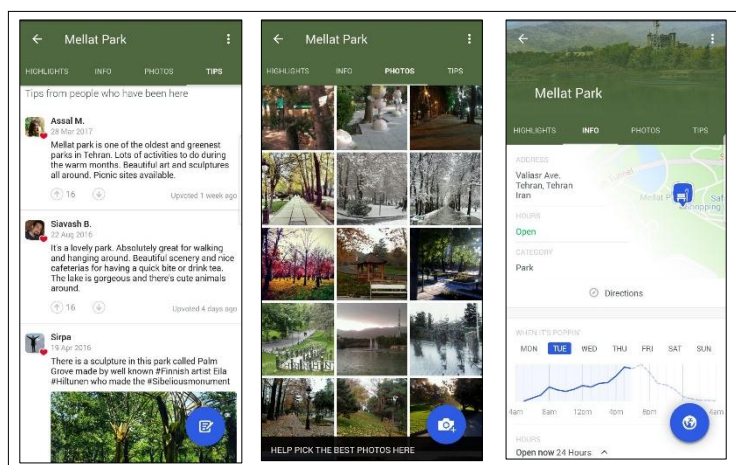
Mellat Park

HIGHLIGHTS INFO PHOTOS TIPS

Tips from people who have been here

Assal M.
28 Mar 2017
Mellat park is one of the oldest and greenest parks in Tehran. Lots of activities to do during the warm months. Beautiful art and sculptures all around. Picnic sites available.

16 Upvoted 1 week ago

Siavash B.
22 Aug 2016
It's a lovely park. Absolutely great for walking and hanging around. Beautiful scenery and nice cafeterias for having a quick bite or drink tea. The lake is gorgeous and there's cute animals around.

16 Upvoted 4 days ago

Sirpa
19 Apr 2016
There is a sculpture in this park called Palm Grove made by well known #Finnish artist Eila #Hiltunen who made the #Sibeliousmonument

Mellat Park

HIGHLIGHTS INFO PHOTOS TIPS

HELP PICK THE BEST PHOTOS HERE

Mellat Park

HIGHLIGHTS INFO PHOTOS TIPS

ADDRESS
Valiasr Ave.
Tehran, Tehran
Iran

HOURS
Open

CATEGORY
Park

Directions

WHEN IT'S POPPIN'
MON TUE WED THU FRI SAT SUN

4am 8am 12pm 4pm 8pm 4am

HOURS
Open now 24 Hours